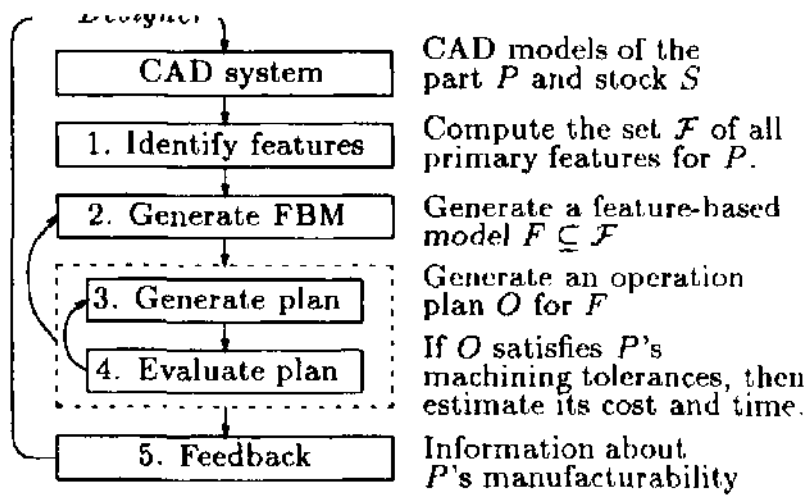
Designer

CAD system

CAD models of the part $P$ and stock $S$

1. Identify features

Compute the set $\mathcal{F}$ of all primary features for $P$.

2. Generate FBM

Generate a feature-based model $F \subseteq \mathcal{F}$

3. Generate plan

Generate an operation plan $O$ for $F$

4. Evaluate plan

If $O$ satisfies $P$'s machining tolerances, then estimate its cost and time.

5. Feedback

Information about $P$'s manufacturability